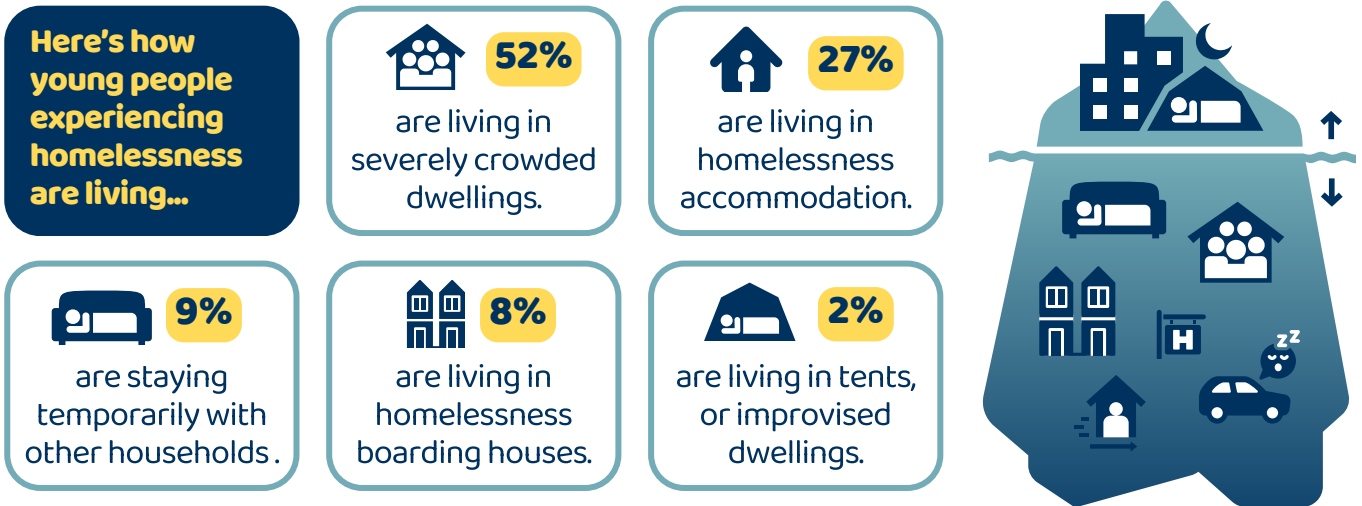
Here's how young people experiencing homelessness are living...

52%
are living in severely crowded dwellings.

27%
are living in homelessness accommodation.

9%
are staying temporarily with other households .

8%
are living in homelessness boarding houses.

2%
are living in tents, or improvised dwellings.

H

z z